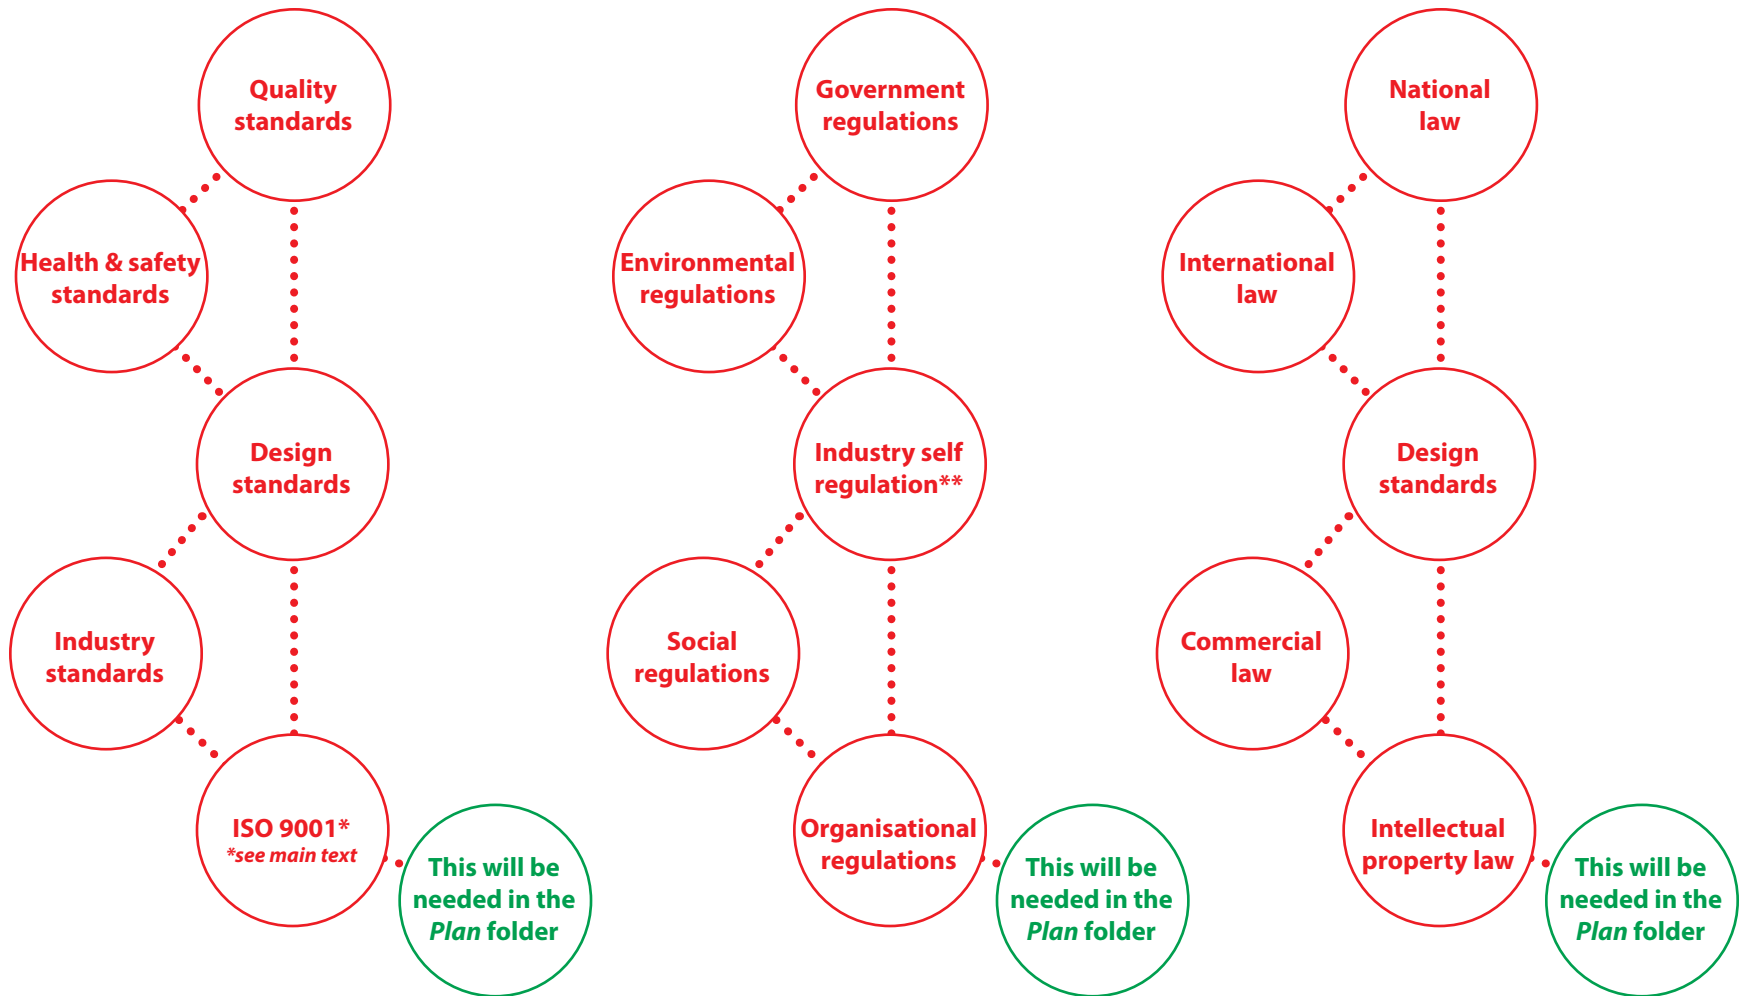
Quality standards

Health & safety standards

Design standards

Industry standards

ISO 9001*
*see main text

This will be needed in the *Plan* folder

Government regulations

Environmental regulations

Industry self regulation**

Social regulations

Organisational regulations

This will be needed in the *Plan* folder

National law

International law

Design standards

Commercial law

Intellectual property law

This will be needed in the *Plan* folder